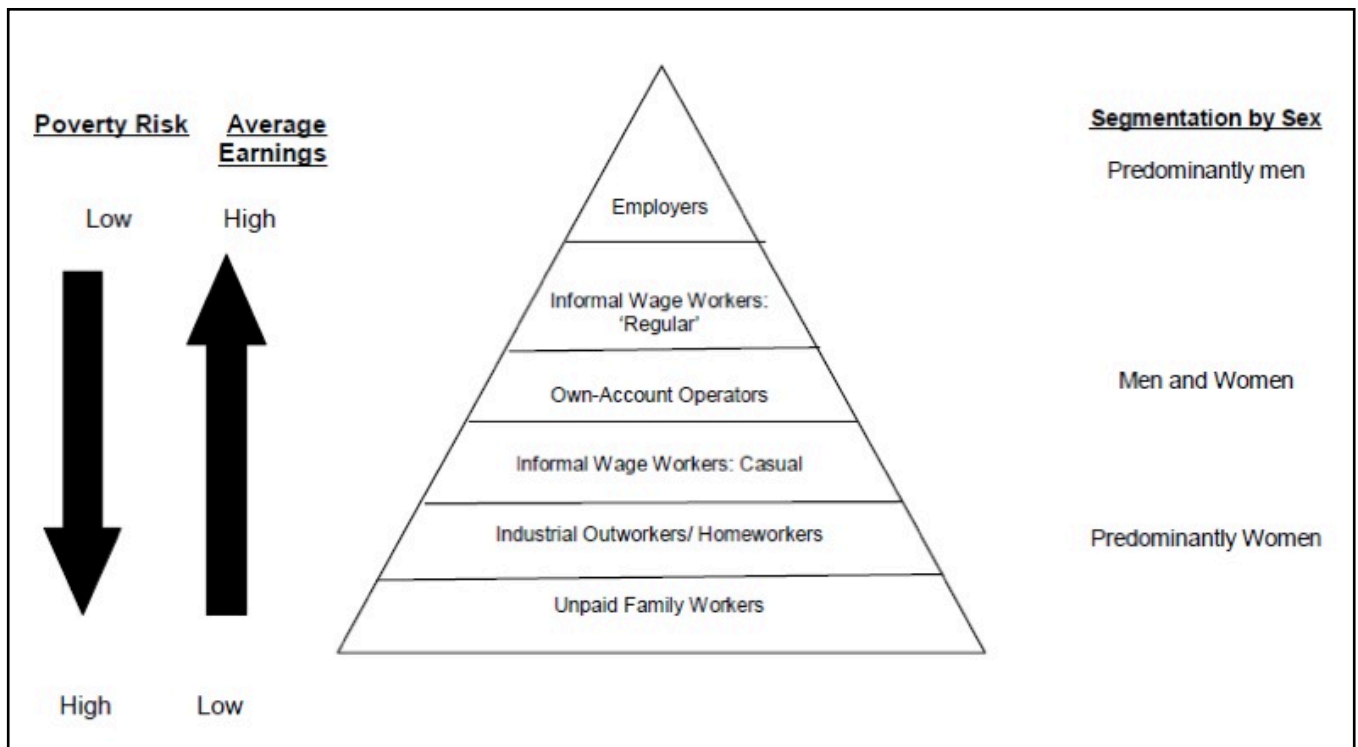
Poverty Risk

Average Earnings

Low

High

Employers

Informal Wage Workers: 'Regular'

Own-Account Operators

Informal Wage Workers: Casual

Industrial Outworkers/ Homeworkers

Unpaid Family Workers

High

Low

Segmentation by Sex

Predominantly men

Men and Women

Predominantly Women